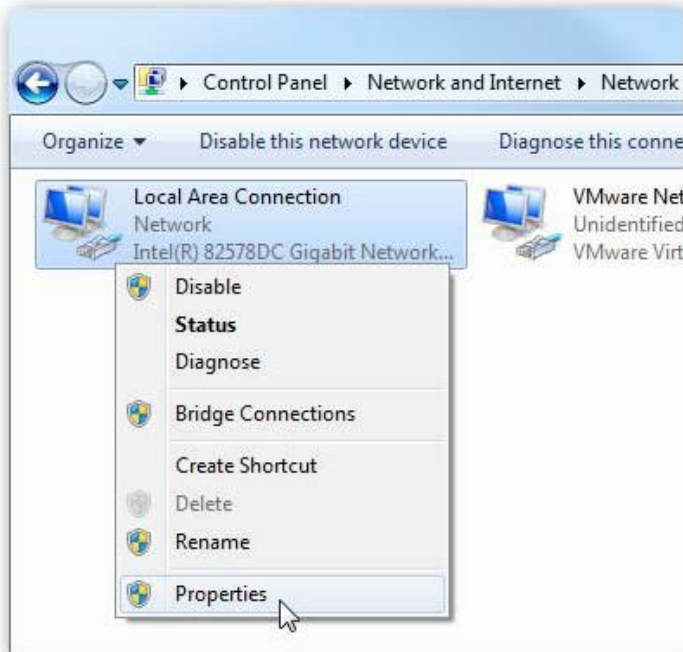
▸ Control Panel ▸ Network and Internet ▸ Network

Organize ▾ Disable this network device Diagnose this conne

Local Area Connection
Network
Intel(R) 82578DC Gigabit Network...

VMware Net
Unidentified
VMware Virt

Disable
Status
Diagnose
Bridge Connections
Create Shortcut
Delete
Rename
Properties